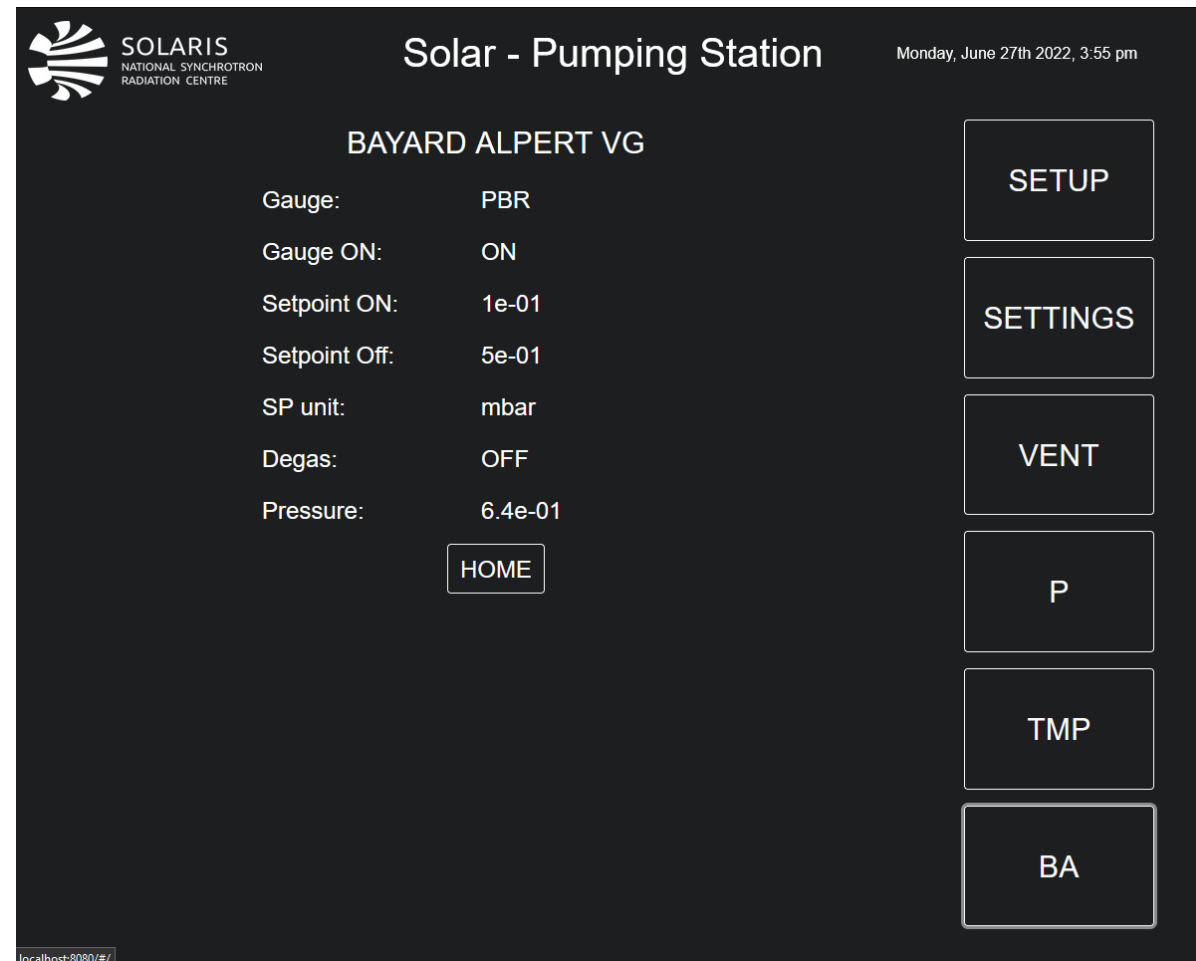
SOLARIS
NATIONAL SYNCHROTRON
RADIATION CENTRE

Solar - Pumping Station

Monday, June 27th 2022, 3:55 pm

BAYARD ALPERT VG

| | |
|---|---|
| Gauge: | PBR |
| Gauge ON: | ON |
| Setpoint ON: | 1e-01 |
| Setpoint Off: | 5e-01 |
| SP unit: | mbar |
| Degas: | OFF |
| Pressure: | 6.4e-01 |

HOME

SETUP

SETTINGS

VENT

P

TMP

BA

localhost:8080/#/